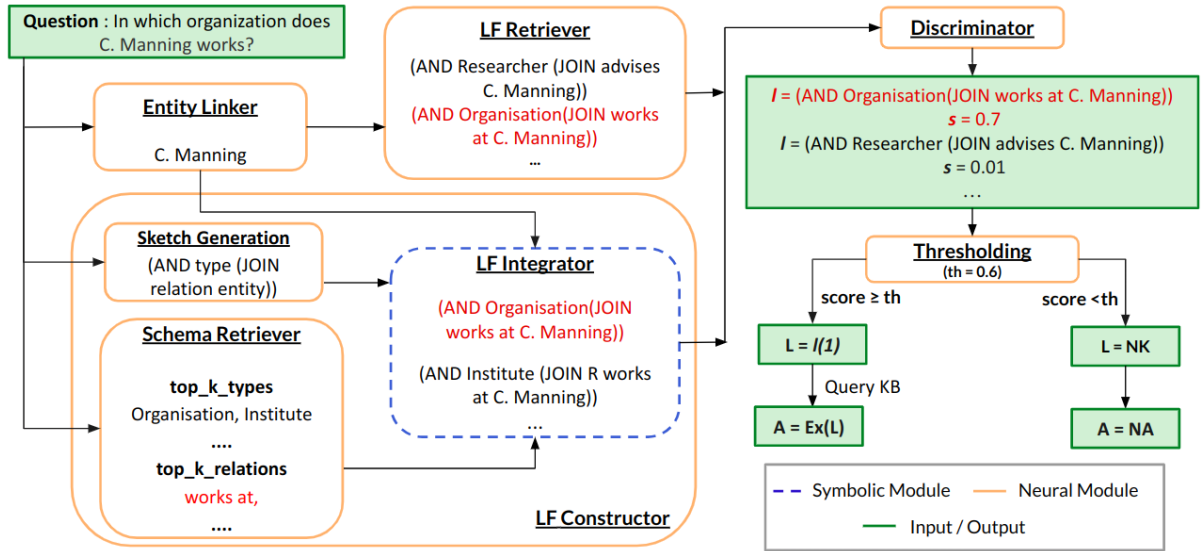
Question : In which organization does C. Manning works?

Entity Linker

C. Manning

LF Retriever

(AND Researcher (JOIN advises C. Manning))

(AND Organisation(JOIN works at C. Manning))

...

Discriminator

$l$ = (AND Organisation(JOIN works at C. Manning))

$s$ = 0.7

$l$ = (AND Researcher (JOIN advises C. Manning))

$s$ = 0.01

...

Sketch Generation

(AND type (JOIN relation entity))

LF Integrator

(AND Organisation(JOIN works at C. Manning))

(AND Institute (JOIN R works at C. Manning))

...

Schema Retriever

top_k_types

Organisation, Institute

....

top_k_relations

works at,

....

LF Constructor

Thresholding

(th = 0.6)

score ≥ th

score <th

L = $l(1)$

Query KB

A = Ex(L)

L = NK

A = NA

Symbolic Module

Neural Module

Input / Output